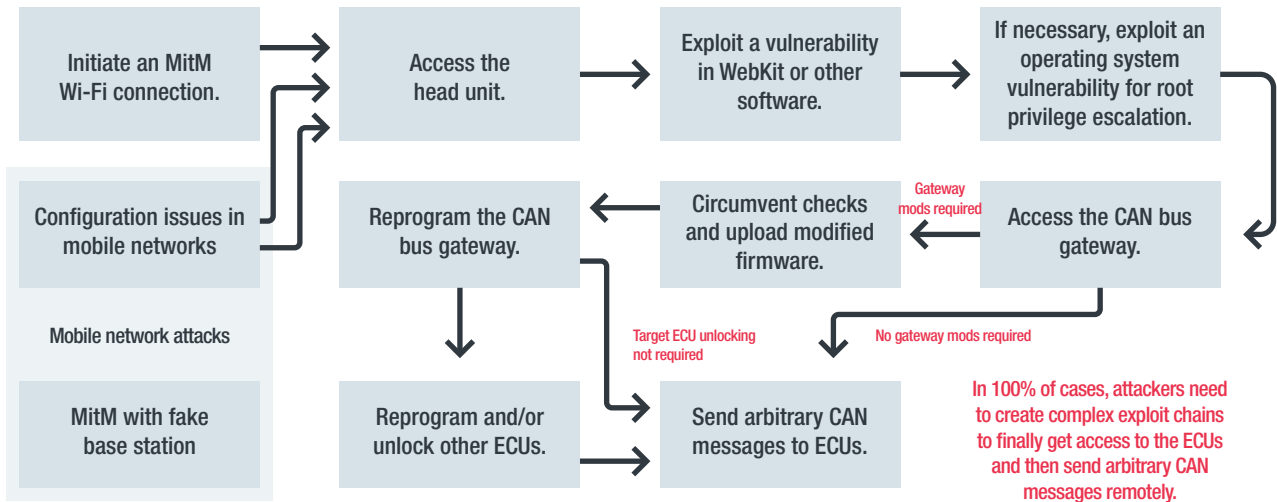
Initiate an MitM Wi-Fi connection.

Access the head unit.

Exploit a vulnerability in WebKit or other software.

If necessary, exploit an operating system vulnerability for root privilege escalation.

Configuration issues in mobile networks

Mobile network attacks

MitM with fake base station

Reprogram the CAN bus gateway.

Circumvent checks and upload modified firmware.

Gateway mods required

Access the CAN bus gateway.

No gateway mods required

Target ECU unlocking not required

Reprogram and/or unlock other ECUs.

Send arbitrary CAN messages to ECUs.

In 100% of cases, attackers need to create complex exploit chains to finally get access to the ECUs and then send arbitrary CAN messages remotely.